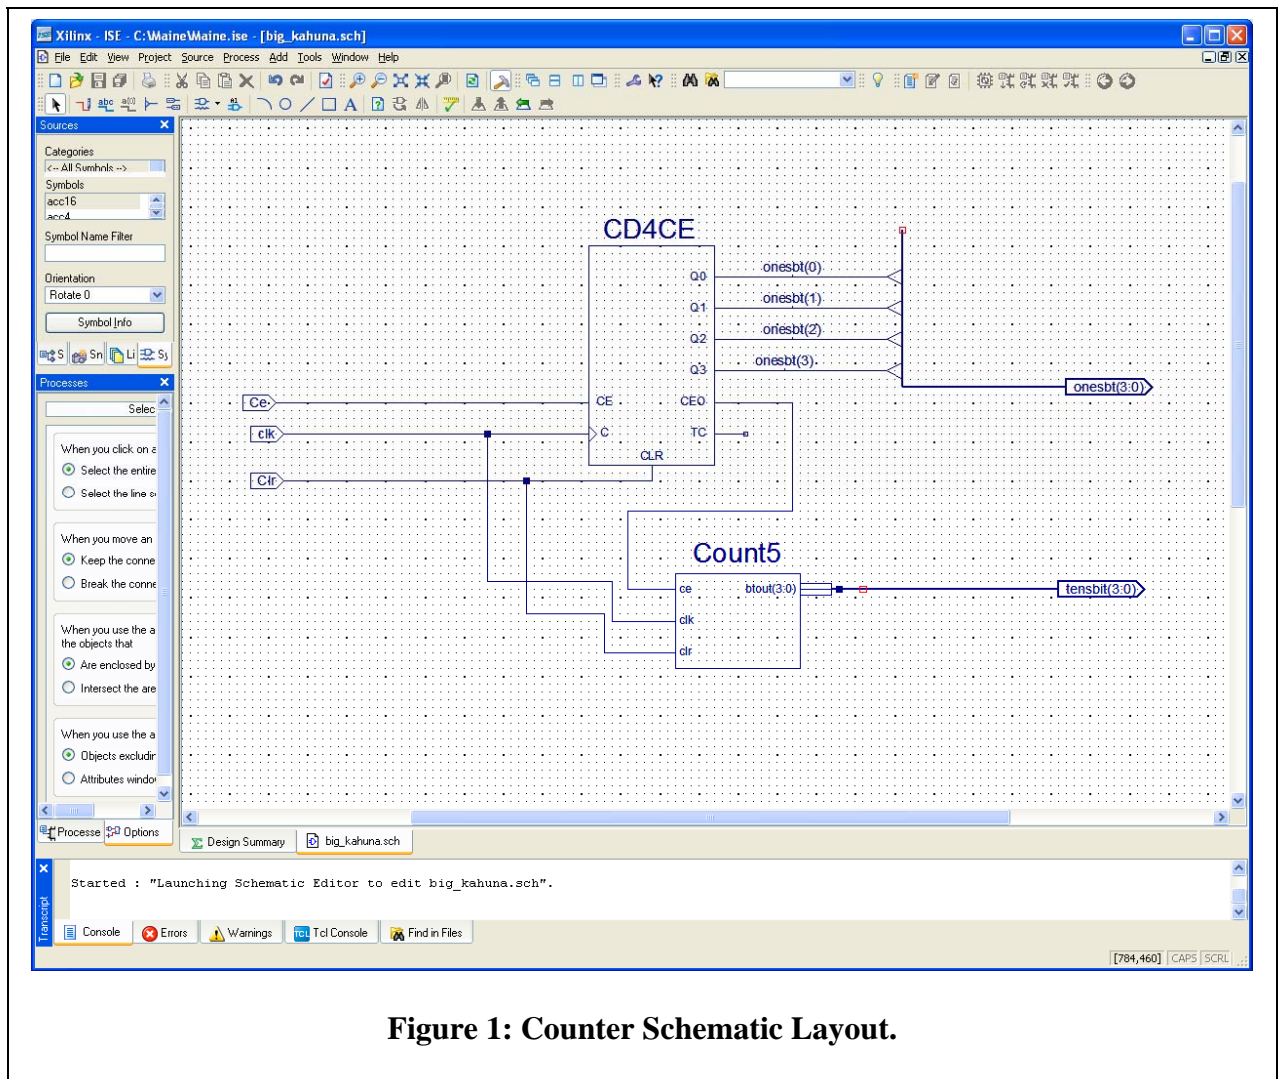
Xilinx - ISE - C:\Maine\Maine.ise - [big_kahuna.sch]

File Edit View Project Source Process Add Tools Window Help

Sources

Categories
<-- All Symbols -->
Symbols
acc16
acc4
Symbol Name Filter

Orientation
Rotate 0
Symbol Info

S Sn Li Sy

Processes

Selec

When you click on a
Select the entire
Select the line s

When you move an
Keep the conne
Break the conne

When you use the a
the objects that
Are enclosed by
Intersect the are

When you use the a
Objects excludin
Attributes windo

Processe Options

CD4CE
Q0
Q1
Q2
Q3
CE
CEO
C
TC
CLR
onesbt(0)
onesbt(1)
onesbt(2)
onesbt(3)
onesbt(3:0)
Ce
clk
Clr
Count5
ce
btout(3:0)
clk
clr
tensbit(3:0)

Design Summary
big_kahuna.sch

Transcript
Started : "Launching Schematic Editor to edit big_kahuna.sch".

Console
Errors
Warnings
Tcl Console
Find in Files

[784,460] CAPS SCRL

Figure 1: Counter Schematic Layout.